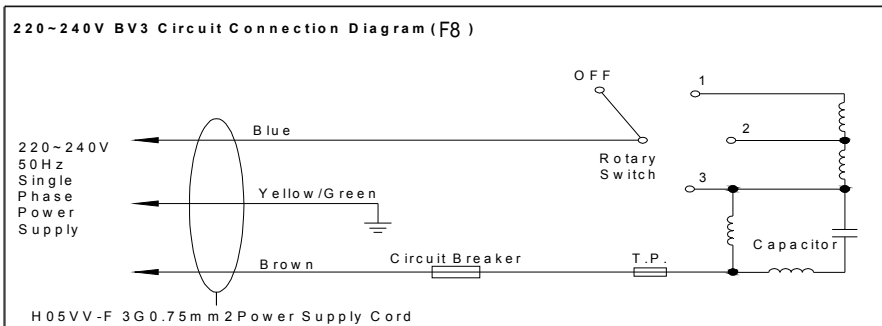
220~240V BV3 Circuit Connection Diagram(F8)

220~240V
50Hz
Single
Phase
Power
Supply

Blue

Yellow/Green

Brown

OFF

Rotary
Switch

1

2

3

Circuit Breaker

T.P.

Capacitor

H05VV-F 3G0.75mm2Power Supply Cord